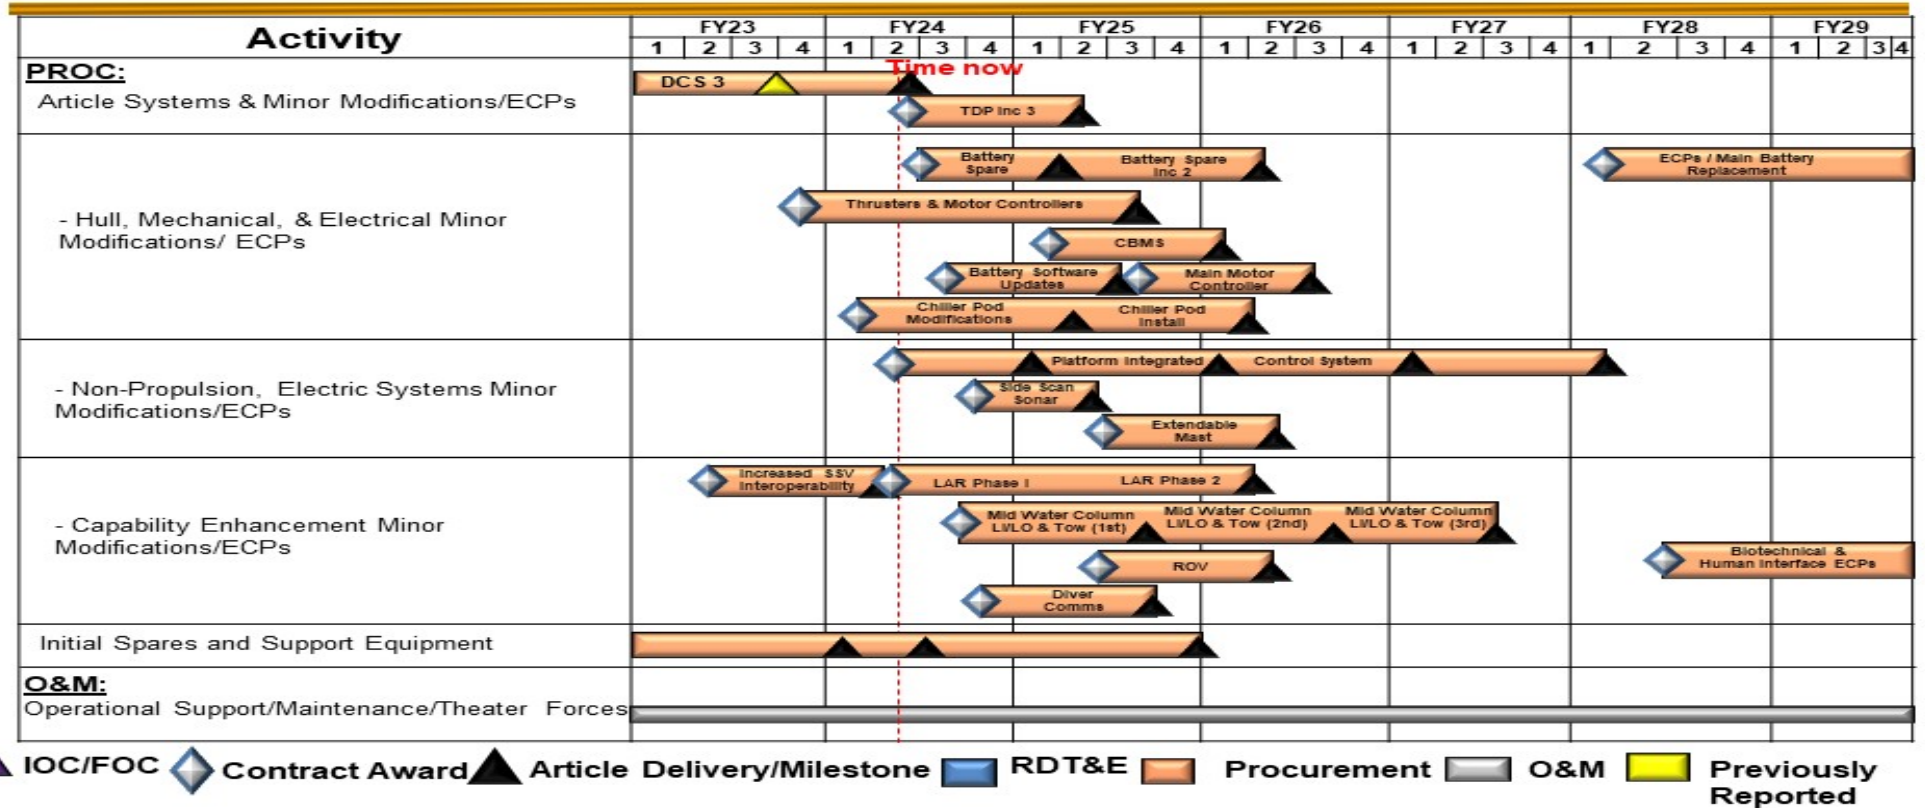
| Activity | FY23 | FY24 | FY25 | FY26 | FY27 | FY28 | FY29 |
|---|---|---|---|---|---|---|---|
| | 1 2 3 4 | 1 2 3 4 | 1 2 3 4 | 1 2 3 4 | 1 2 3 4 | 1 2 3 4 | 1 2 3 4 |

PROC:
Article Systems & Minor Modifications/ECPs

DCS 3
Time now
TDP Inc 3

- Hull, Mechanical, & Electrical Minor Modifications/ ECPs

Battery Spare
Battery Spare Inc 2
ECPs / Main Battery Replacement
Thrusters & Motor Controllers
CBMS
Battery Software Updates
Main Motor Controller
Chiller Pod Modifications
Chiller Pod Install

- Non-Propulsion, Electric Systems Minor Modifications/ECPs

Platform Integrated
Control System
Side Scan Sonar
Extendable Mast

- Capability Enhancement Minor Modifications/ECPs

Increased SSV Interoperability
LAR Phase I
LAR Phase 2
Mid Water Column LI/LO & Tow (1st)
Mid Water Column LI/LO & Tow (2nd)
Mid Water Column LI/LO & Tow (3rd)
Biotechnical & Human Interface ECPs
ROV
Diver Comms

Initial Spares and Support Equipment

O&M:
Operational Support/Maintenance/Theater Forces

IOC/FOC  Contract Award  Article Delivery/Milestone  RDT&E  Procurement  O&M  Previously Reported